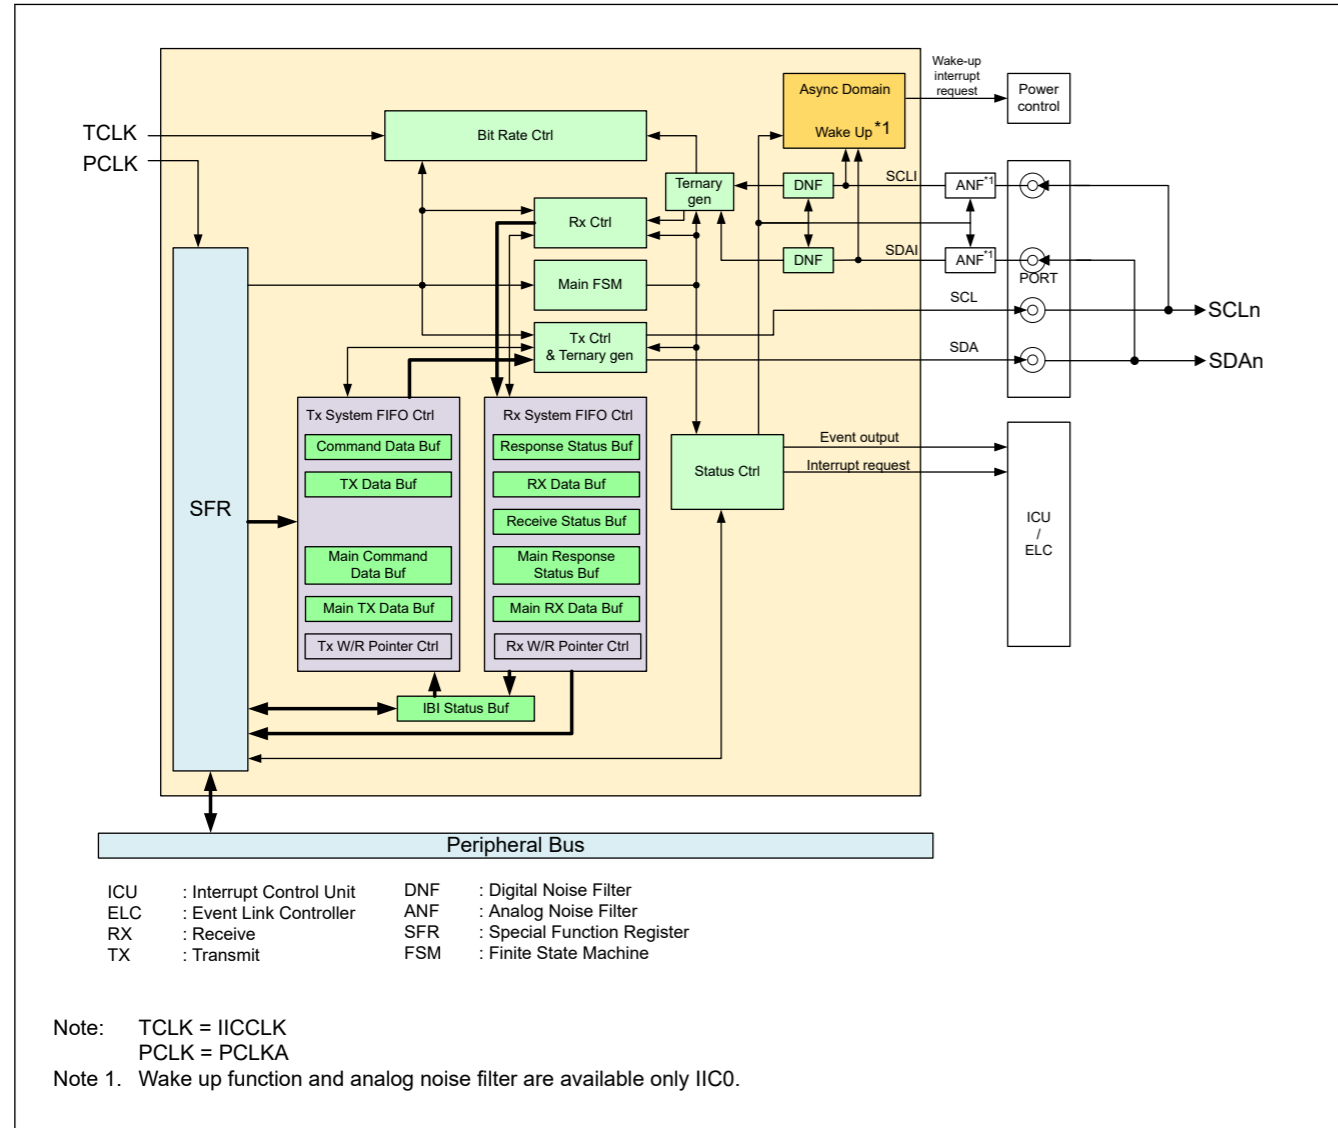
TCLK
PCLK

Bit Rate Ctrl

Async Domain

Wake Up $^{*1}$

Wake-up interrupt request

Power control

Ternary gen

DNF

SCLI

ANF$^{*1}$

Rx Ctrl

DNF

SDAI

ANF$^{*1}$

PORT

Main FSM

SCL

SCLn

Tx Ctrl & Ternary gen

SDA

SDAn

SFR

Tx System FIFO Ctrl

Command Data Buf

TX Data Buf

Main Command Data Buf

Main TX Data Buf

Tx W/R Pointer Ctrl

Rx System FIFO Ctrl

Response Status Buf

RX Data Buf

Receive Status Buf

Main Response Status Buf

Main RX Data Buf

Rx W/R Pointer Ctrl

Status Ctrl

Event output

Interrupt request

ICU / ELC

IBI Status Buf

Peripheral Bus

ICU : Interrupt Control Unit
ELC : Event Link Controller
RX : Receive
TX : Transmit

DNF : Digital Noise Filter
ANF : Analog Noise Filter
SFR : Special Function Register
FSM : Finite State Machine

Note: TCLK = IICCLK
PCLK = PCLKA
Note 1. Wake up function and analog noise filter are available only IIC0.